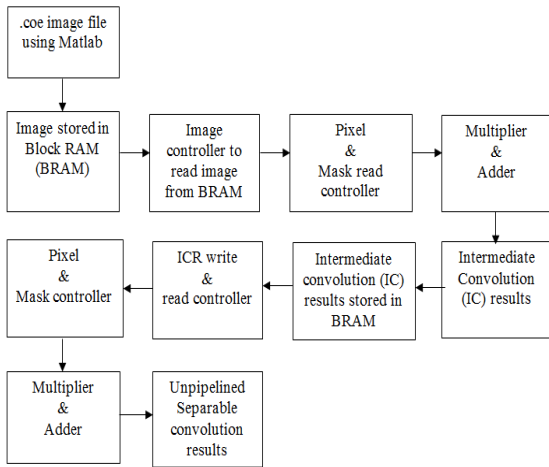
.coe image file using Matlab

Image stored in Block RAM (BRAM)

Image controller to read image from BRAM

Pixel & Mask read controller

Multiplier & Adder

Intermediate Convolution (IC) results

Intermediate convolution (IC) results stored in BRAM

ICR write & read controller

Pixel & Mask controller

Multiplier & Adder

Unpipelined Separable convolution results